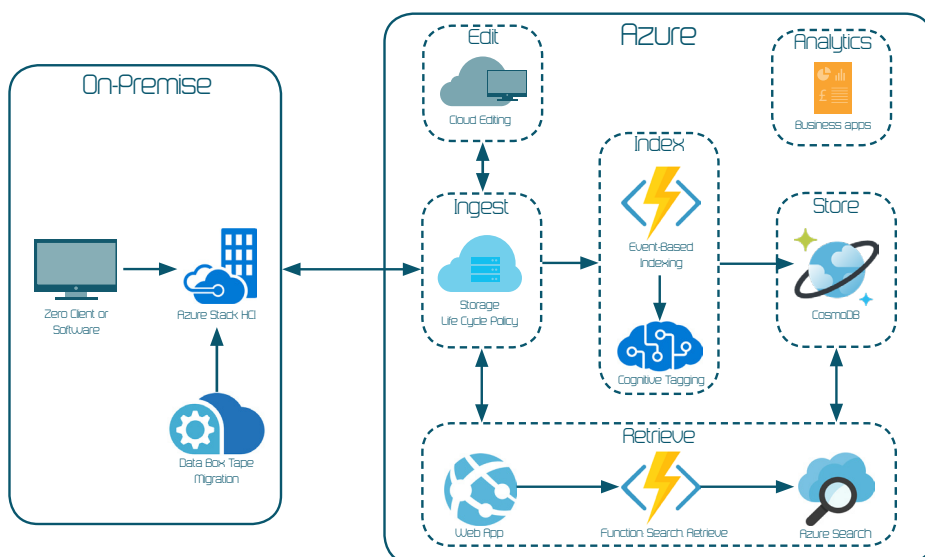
On-Premise

Zero Client or Software

Azure Stack HCI

Data Box Tape Migration

Azure

Edit

Cloud Editing

Analytics

Business apps

Index

Event-Based Indexing

Cognitive Tagging

Ingest

Storage Life Cycle Policy

Store

CosmoDB

Retrieve

Web App

Function Search Retrieve

Azure Search